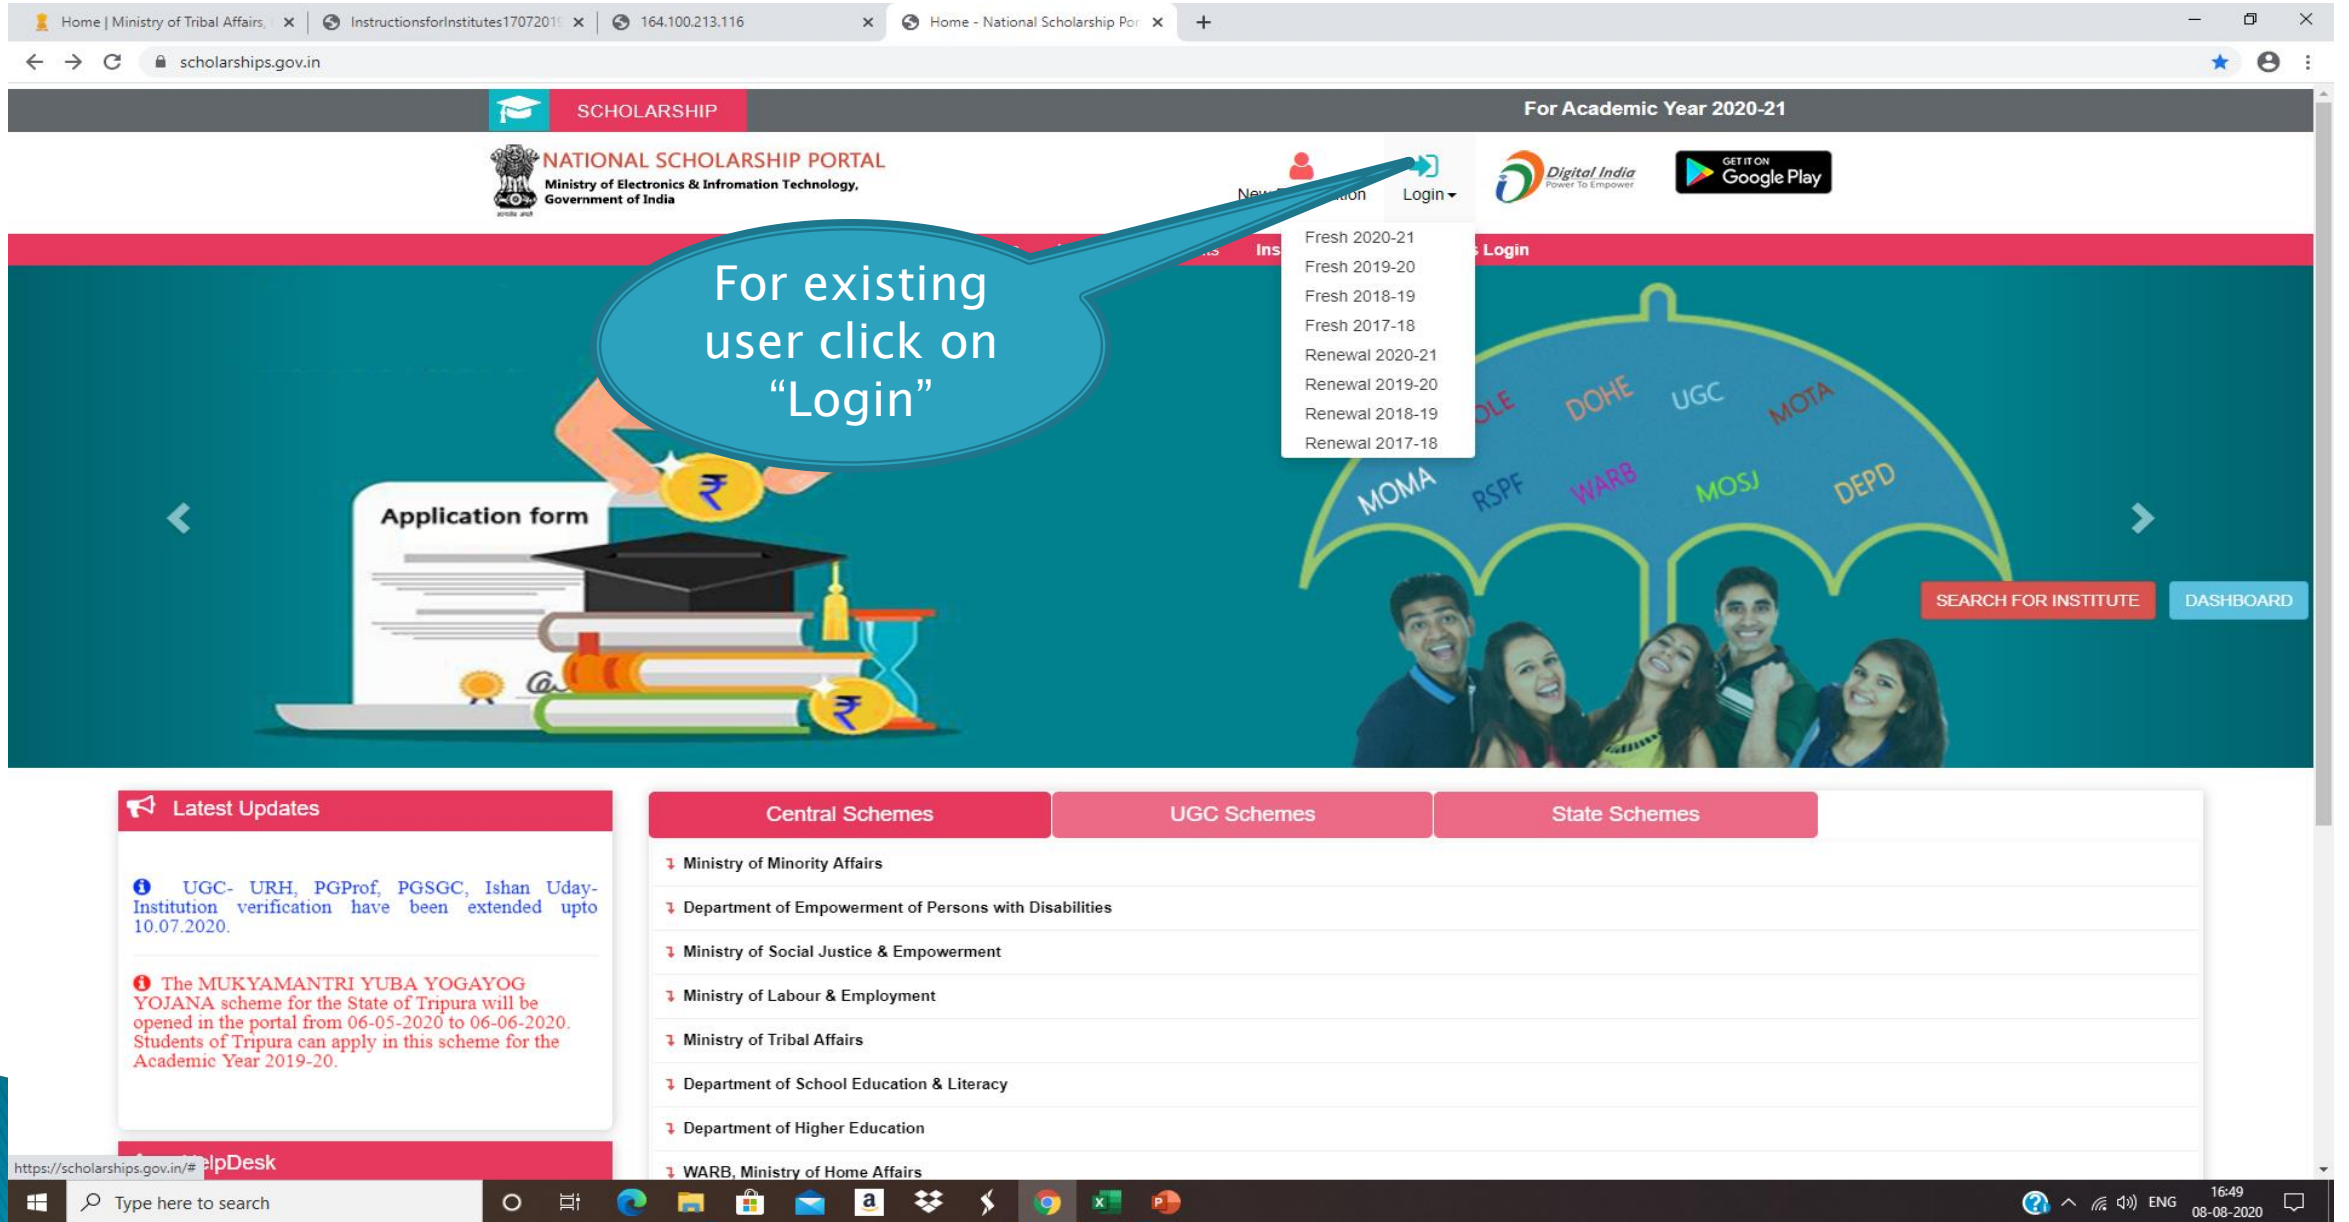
Home | Ministry of Tribal Affairs, ×
Instructionsforinstitutes1707201 ×
164.100.213.116 ×
Home - National Scholarship Por ×
+

scholarships.gov.in

SCHOLARSHIP
For Academic Year 2020-21

NATIONAL SCHOLARSHIP PORTAL
Ministry of Electronics & Infromation Technology, Government of India

New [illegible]tion
Login

Digital India
Power To Empower

GET IT ON
Google Play

Ins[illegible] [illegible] Login

Fresh 2020-21
Fresh 2019-20
Fresh 2018-19
Fresh 2017-18
Renewal 2020-21
Renewal 2019-20
Renewal 2018-19
Renewal 2017-18

For existing user click on "Login"

Application form

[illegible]LE DOHE UGC MOTA
MOMA RSPF WARB MOSJ DEPD

SEARCH FOR INSTITUTE
DASHBOARD

Latest Updates

UGC- URH, PGProf, PGSGC, Ishan Uday-Institution verification have been extended upto 10.07.2020.

The MUKYAMANTRI YUBA YOGAYOG YOJANA scheme for the State of Tripura will be opened in the portal from 06-05-2020 to 06-06-2020. Students of Tripura can apply in this scheme for the Academic Year 2019-20.

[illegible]lpDesk

Central Schemes
UGC Schemes
State Schemes

Ministry of Minority Affairs
Department of Empowerment of Persons with Disabilities
Ministry of Social Justice & Empowerment
Ministry of Labour & Employment
Ministry of Tribal Affairs
Department of School Education & Literacy
Department of Higher Education
WARB, Ministry of Home Affairs

https://scholarships.gov.in/#

Type here to search

ENG
16:49
08-08-2020